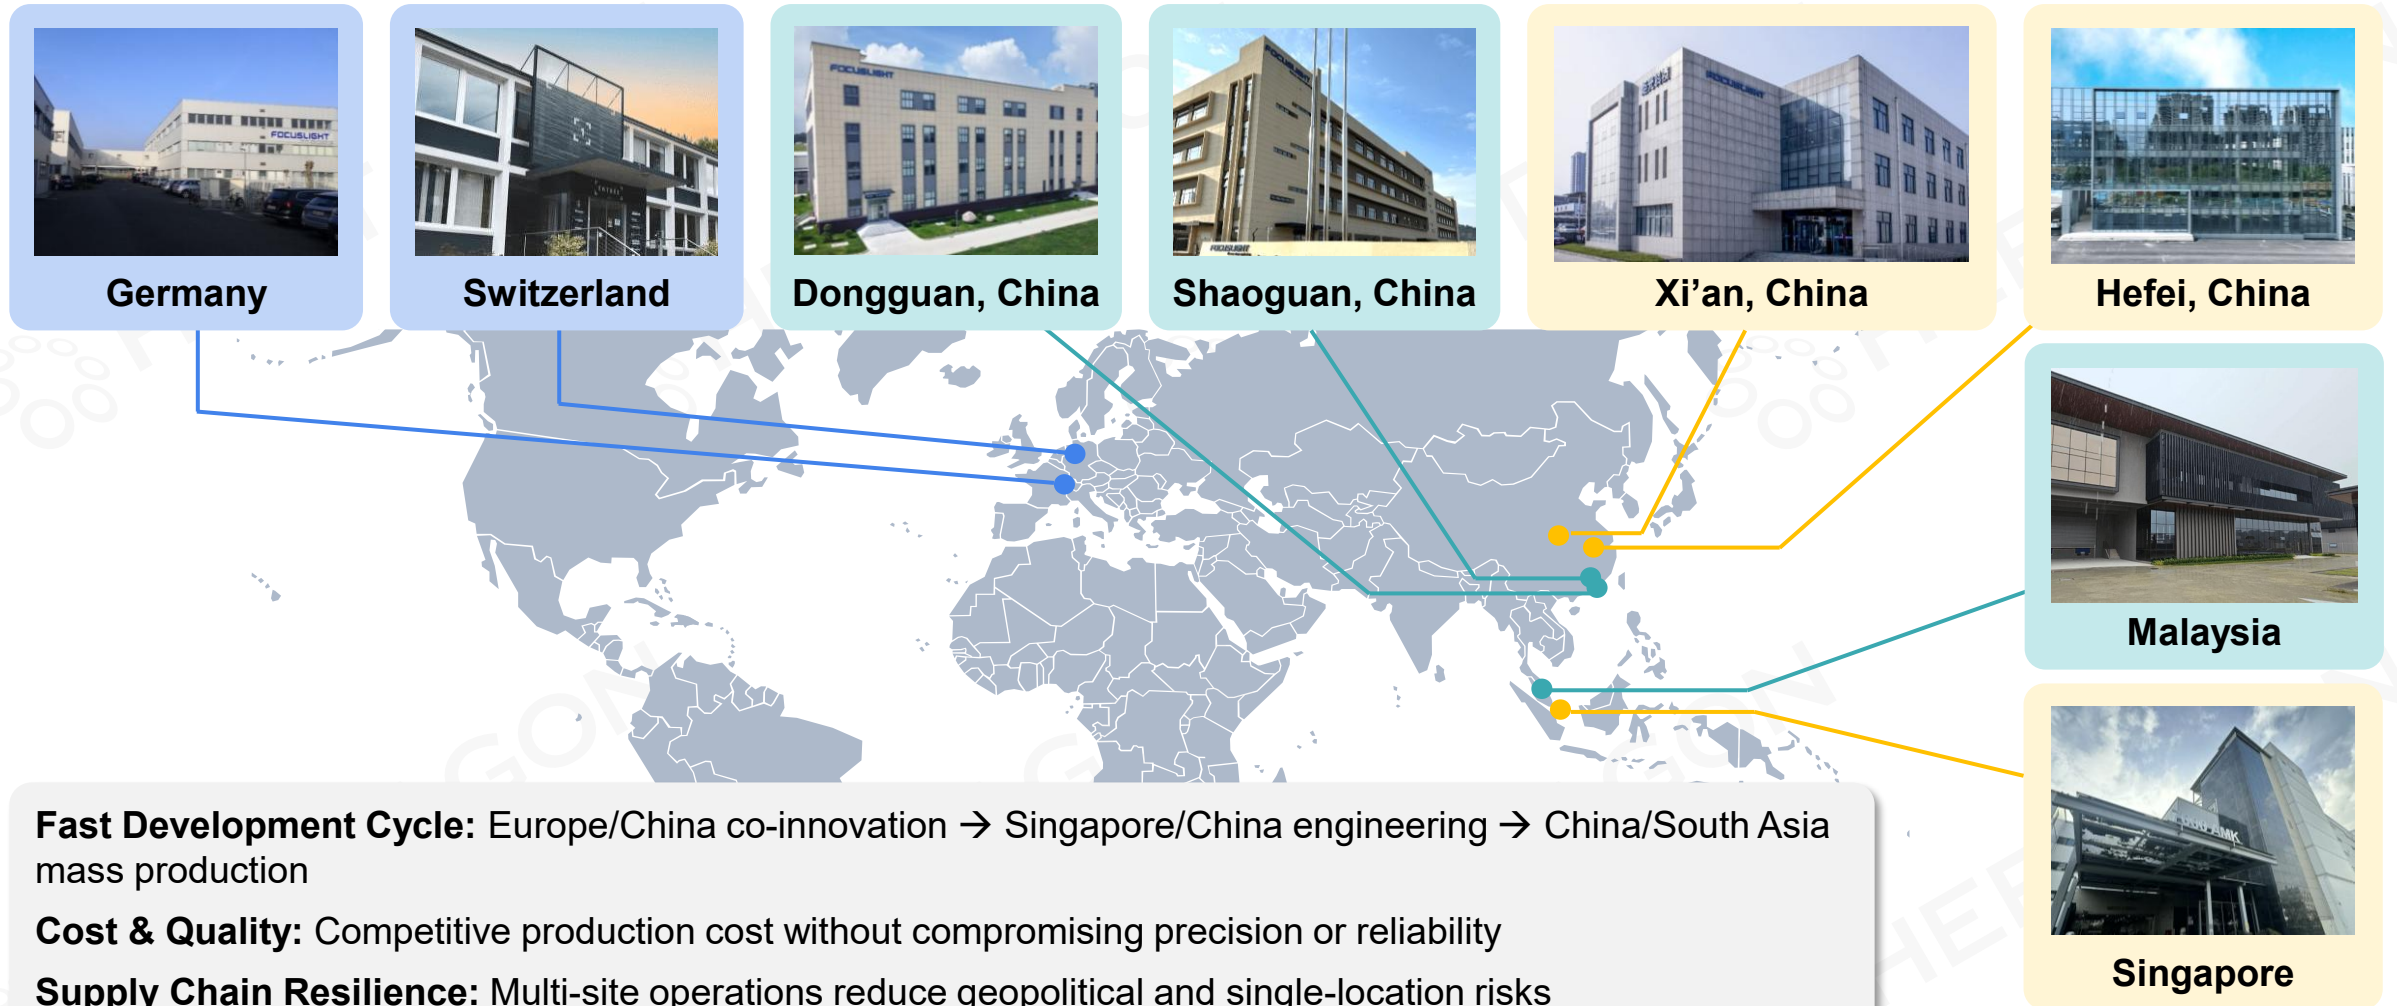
Germany

Switzerland

Dongguan, China

Shaoguan, China

Xi’an, China

Hefei, China

Malaysia

Singapore

**Fast Development Cycle:** Europe/China co-innovation → Singapore/China engineering → China/South Asia mass production

**Cost & Quality:** Competitive production cost without compromising precision or reliability

**Supply Chain Resilience:** Multi-site operations reduce geopolitical and single-location risks